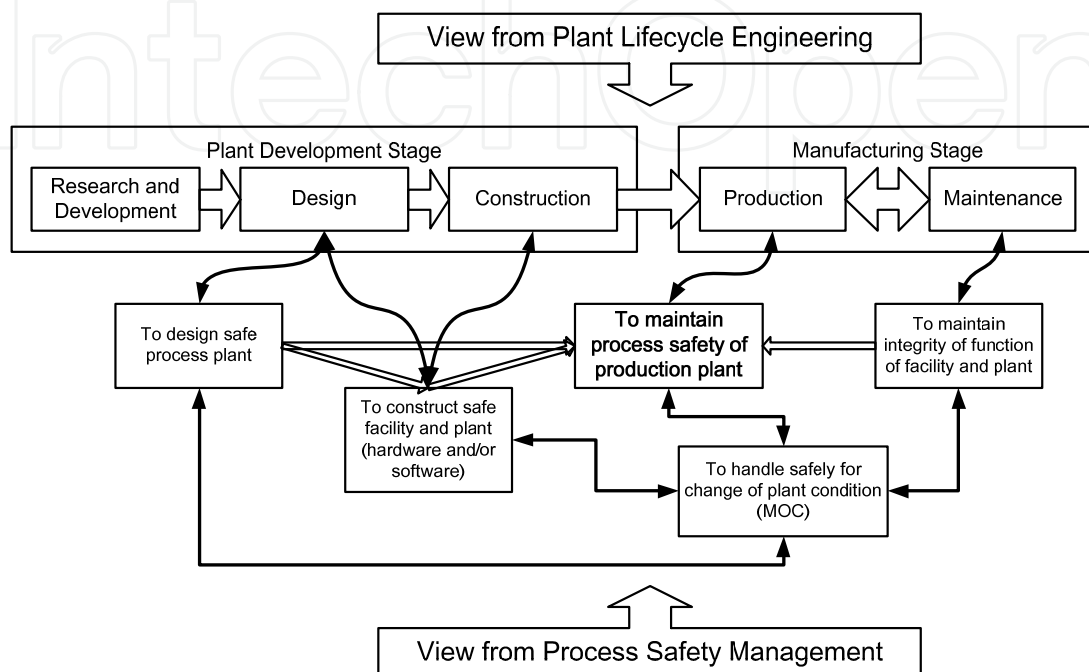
View from Plant Lifecycle Engineering

Plant Development Stage

Research and Development

Design

Construction

Manufacturing Stage

Production

Maintenance

To design safe process plant

To maintain process safety of production plant

To maintain integrity of function of facility and plant

To construct safe facility and plant (hardware and/or software)

To handle safely for change of plant condition (MOC)

View from Process Safety Management